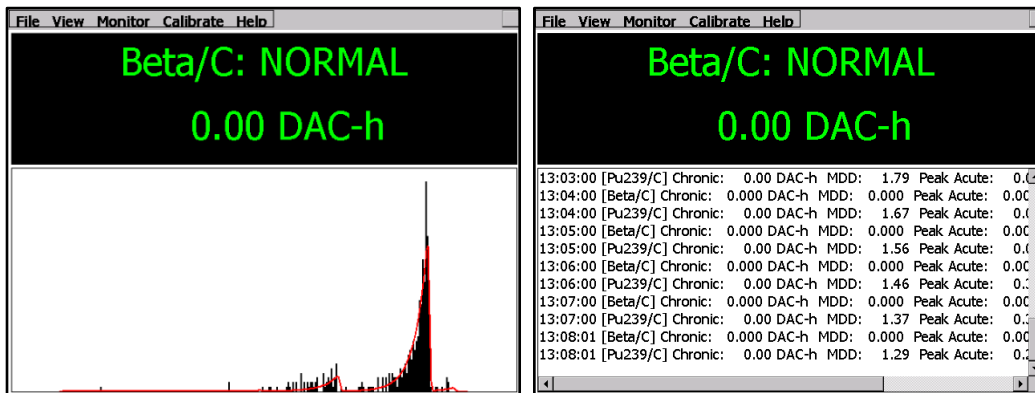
File View Monitor Calibrate Help

Beta/C: NORMAL

0.00 DAC-h

File View Monitor Calibrate Help

Beta/C: NORMAL

0.00 DAC-h

13:03:00 [Pu239/C] Chronic: 0.00 DAC-h MDD: 1.79 Peak Acute: 0.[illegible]
13:04:00 [Beta/C] Chronic: 0.000 DAC-h MDD: 0.000 Peak Acute: 0.00
13:04:00 [Pu239/C] Chronic: 0.00 DAC-h MDD: 1.67 Peak Acute: 0.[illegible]
13:05:00 [Beta/C] Chronic: 0.000 DAC-h MDD: 0.000 Peak Acute: 0.00
13:05:00 [Pu239/C] Chronic: 0.00 DAC-h MDD: 1.56 Peak Acute: 0.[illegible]
13:06:00 [Beta/C] Chronic: 0.000 DAC-h MDD: 0.000 Peak Acute: 0.00
13:06:00 [Pu239/C] Chronic: 0.00 DAC-h MDD: 1.46 Peak Acute: 0.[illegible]
13:07:00 [Beta/C] Chronic: 0.000 DAC-h MDD: 0.000 Peak Acute: 0.00
13:07:00 [Pu239/C] Chronic: 0.00 DAC-h MDD: 1.37 Peak Acute: 0.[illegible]
13:08:01 [Beta/C] Chronic: 0.000 DAC-h MDD: 0.000 Peak Acute: 0.00
13:08:01 [Pu239/C] Chronic: 0.00 DAC-h MDD: 1.29 Peak Acute: 0.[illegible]